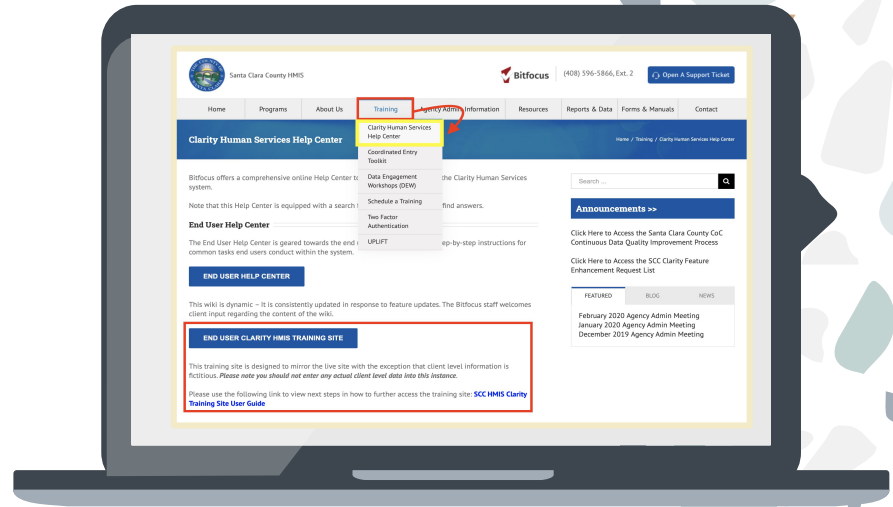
Santa Clara County HMIS

Bitfocus (408) 596-5866, Ext. 2 Open A Support Ticket

Home Programs About Us Training Agency Admin Information Resources Reports & Data Forms & Manuals Contact

Clarity Human Services Help Center

Clarity Human Services Help Center
Coordinated Entry Toolkit
Data Engagement Workshops (DEW)
Schedule a Training
Two Factor Authentication
UPLIFT

Home / Training / Clarity Human Services Help Center

Bitfocus offers a comprehensive online Help Center t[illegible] the Clarity Human Services system.

Note that this Help Center is equipped with a search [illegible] find answers.

End User Help Center

The End User Help Center is geared towards the end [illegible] step-by-step instructions for common tasks end users conduct within the system.

END USER HELP CENTER

This wiki is dynamic – it is consistently updated in response to feature updates. The Bitfocus staff welcomes client input regarding the content of the wiki.

END USER CLARITY HMIS TRAINING SITE

This training site is designed to mirror the live site with the exception that client level information is fictitious. *Please note you should not enter any actual client level data into this instance.*

Please use the following link to view next steps in how to further access the training site: **SCC HMIS Clarity Training Site User Guide**

Search ...

Announcements >>

Click Here to Access the Santa Clara County CoC Continuous Data Quality Improvement Process

Click Here to Access the SCC Clarity Feature Enhancement Request List

FEATURED BLOG NEWS

February 2020 Agency Admin Meeting
January 2020 Agency Admin Meeting
December 2019 Agency Admin Meeting